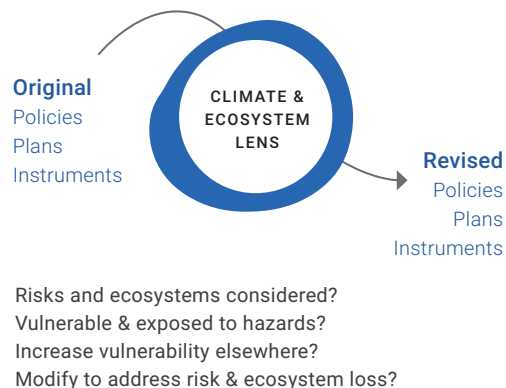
Original
Policies
Plans
Instruments

CLIMATE & ECOSYSTEM LENS

Revised
Policies
Plans
Instruments

Risks and ecosystems considered?
Vulnerable & exposed to hazards?
Increase vulnerability elsewhere?
Modify to address risk & ecosystem loss?